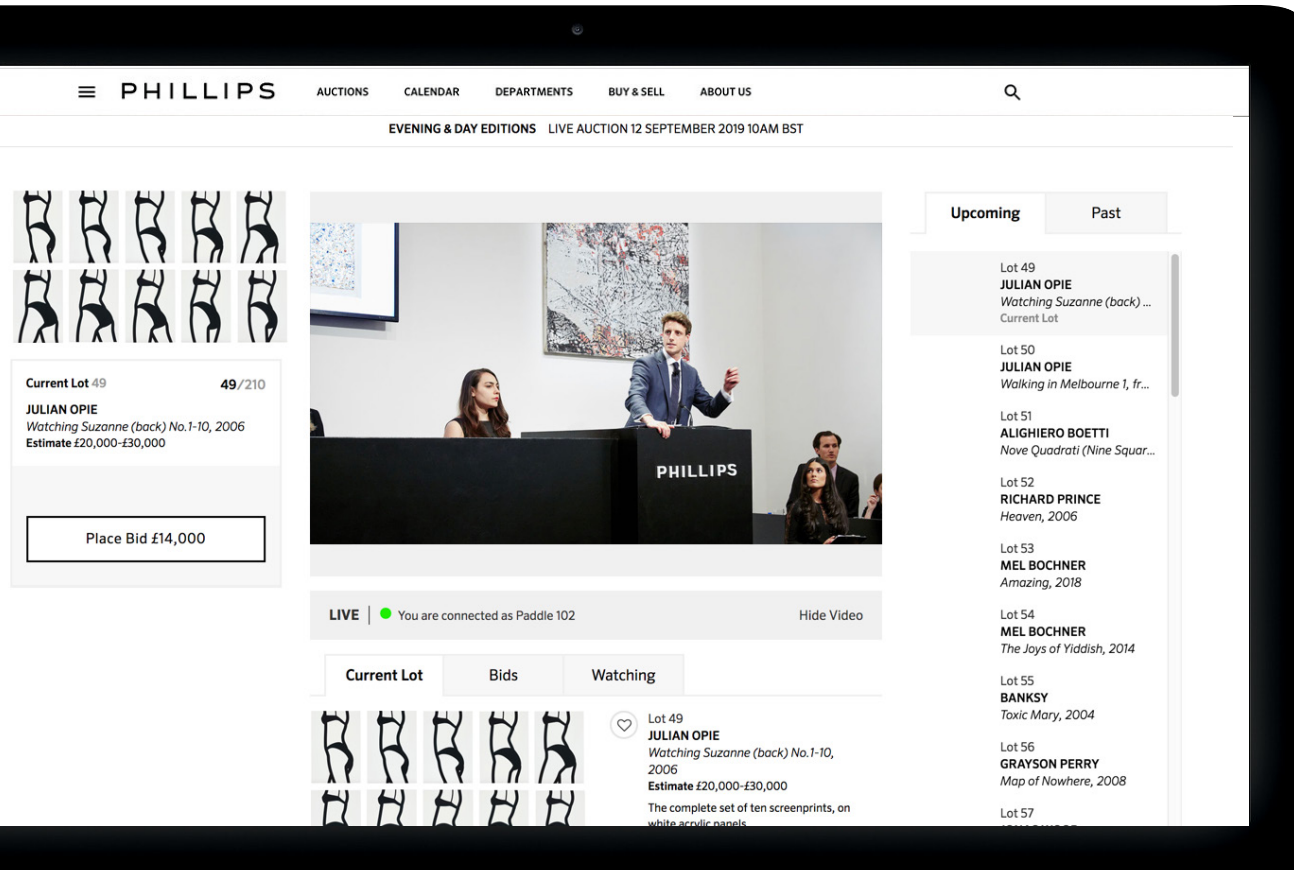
≡ PHILLIPS AUCTIONS CALENDAR DEPARTMENTS BUY & SELL ABOUT US

EVENING & DAY EDITIONS LIVE AUCTION 12 SEPTEMBER 2019 10AM BST

Current Lot 49 49/210
JULIAN OPIE
*Watching Suzanne (back) No.1-10, 2006*
Estimate £20,000-£30,000

Place Bid £14,000

PHILLIPS

LIVE | You are connected as Paddle 102 Hide Video

Current Lot | Bids | Watching

Lot 49
JULIAN OPIE
*Watching Suzanne (back) No.1-10, 2006*
Estimate £20,000-£30,000
The complete set of ten screenprints, on white acrylic panels

Upcoming | Past

Lot 49
JULIAN OPIE
*Watching Suzanne (back) ...*
Current Lot

Lot 50
JULIAN OPIE
*Walking in Melbourne 1, fr...*

Lot 51
ALIGHIERO BOETTI
*Nove Quadrati (Nine Squar...*

Lot 52
RICHARD PRINCE
*Heaven, 2006*

Lot 53
MEL BOCHNER
*Amazing, 2018*

Lot 54
MEL BOCHNER
*The Joys of Yiddish, 2014*

Lot 55
BANKSY
*Toxic Mary, 2004*

Lot 56
GRAYSON PERRY
*Map of Nowhere, 2008*

Lot 57
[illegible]